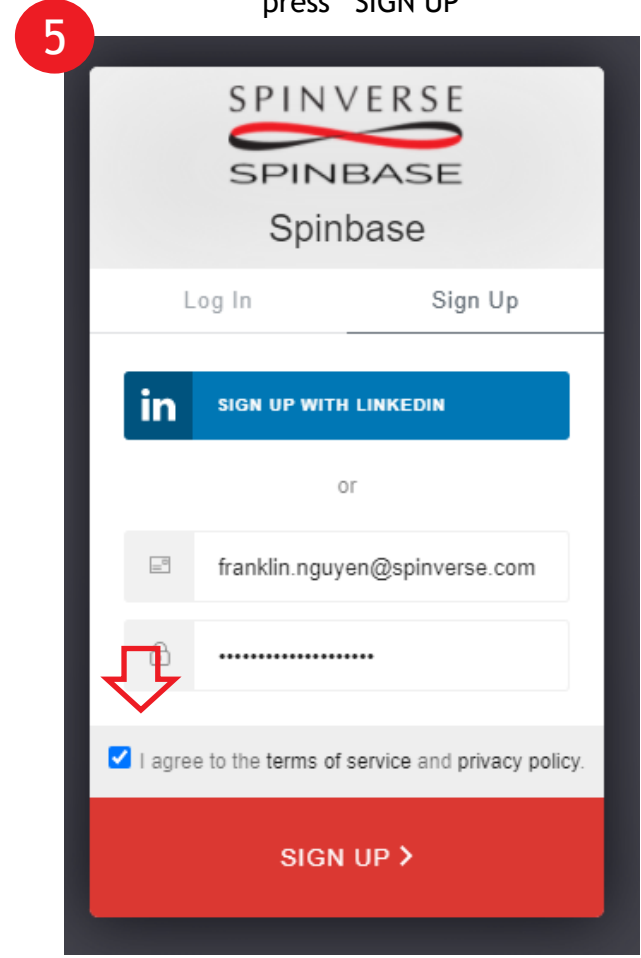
5

press "SIGN UP"

SPINVERSE
SPINBASE
Spinbase

Log In

Sign Up

in SIGN UP WITH LINKEDIN

or

franklin.nguyen@spinverse.com

••••••••••••••••••••

I agree to the terms of service and privacy policy.

SIGN UP ›